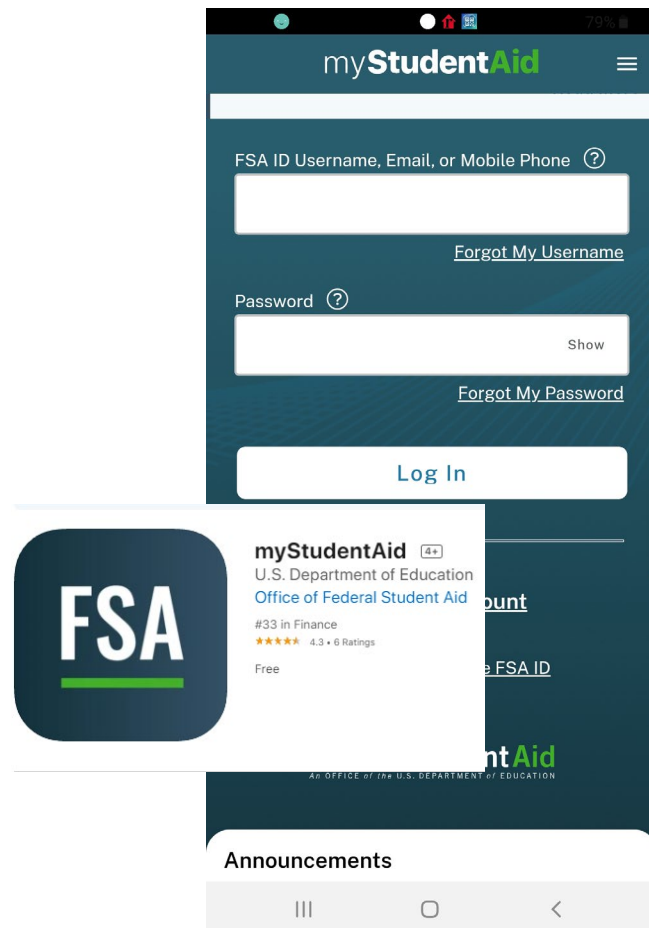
79%

myStudentAid

FSA ID Username, Email, or Mobile Phone ?

Forgot My Username

Password ?

Show

Forgot My Password

Log In

FSA

myStudentAid 4+
U.S. Department of Education
Office of Federal Student Aid
#33 in Finance
★★★★★ 4.3 • 6 Ratings
Free

ount

e FSA ID

nt Aid
An OFFICE of the U.S. DEPARTMENT of EDUCATION

Announcements